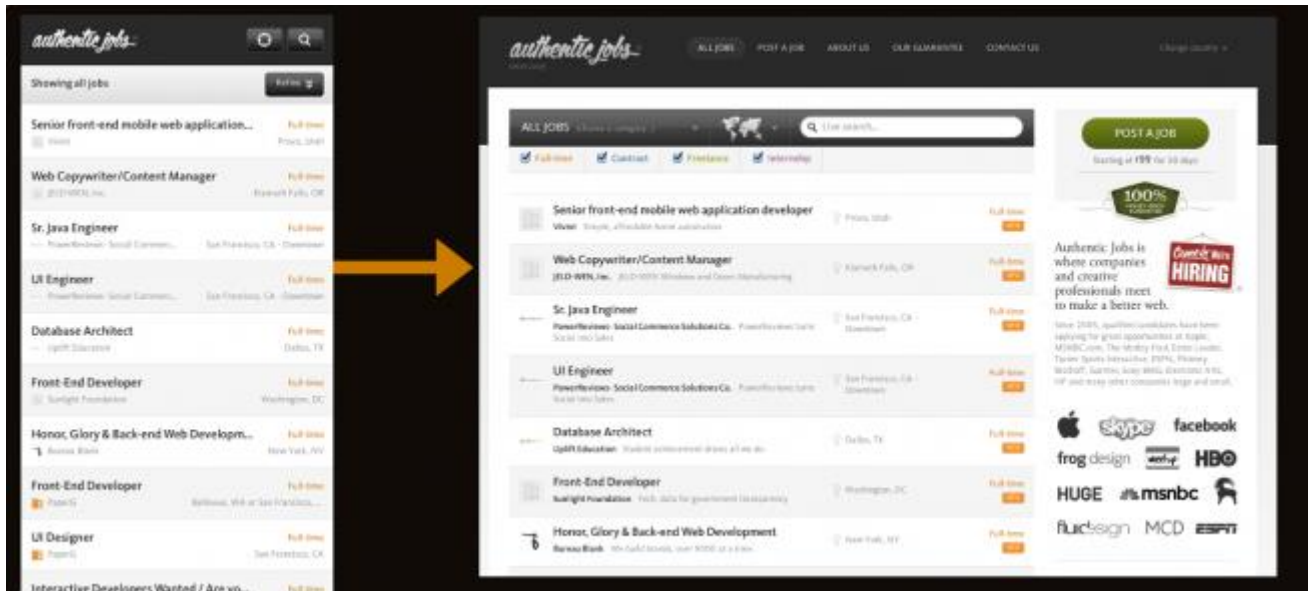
authentic jobs

Showing all jobs

Refine

Senior front-end mobile web application...
Full time
Vivint
Provo, Utah

Web Copywriter/Content Manager
Full time
JELD-WEN, inc.
Klamath Falls, OR

Sr. Java Engineer
Full time
PowerReviews- Social Commerc...
San Francisco, CA - Downtown

UI Engineer
Full time
PowerReviews- Social Commerc...
San Francisco, CA - Downtown

Database Architect
Full time
Uplift Education
Dallas, TX

Front-End Developer
Full time
Sunlight Foundation
Washington, DC

Honor, Glory & Back-end Web Developm...
Full time
Bureau Blank
New York, NY

Front-End Developer
Full time
PaperG
Bellevue, WA or San Francisco, ...

UI Designer
Full time
PaperG
San Francisco, CA

Interactive Developers Wanted / Are yo...
Full time

authentic jobs

ALL JOBS
POST A JOB
ABOUT US
OUR GUARANTEE
CONTACT US

Change country

ALL JOBS
Live search...

Full-time
Contract
Freelance
Internship

Senior front-end mobile web application developer
Vivint
Provo, Utah
Full-time

Web Copywriter/Content Manager
JELD-WEN, inc.
Klamath Falls, OR
Full-time

Sr. Java Engineer
PowerReviews- Social Commerce Solutions Co.
San Francisco, CA - Downtown
Full-time

UI Engineer
PowerReviews- Social Commerce Solutions Co.
San Francisco, CA - Downtown
Full-time

Database Architect
Uplift Education
Dallas, TX
Full-time

Front-End Developer
Sunlight Foundation
Washington, DC
Full-time

Honor, Glory & Back-end Web Development
Bureau Blank
New York, NY
Full-time

POST A JOB
Starting at $99 for 30 days

100%

Authentic Jobs is where companies and creative professionals meet to make a better web.

HIRING

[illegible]

skype
facebook
frog design
HBO
HUGE
msnbc
fluidesign
MCD
ESPN